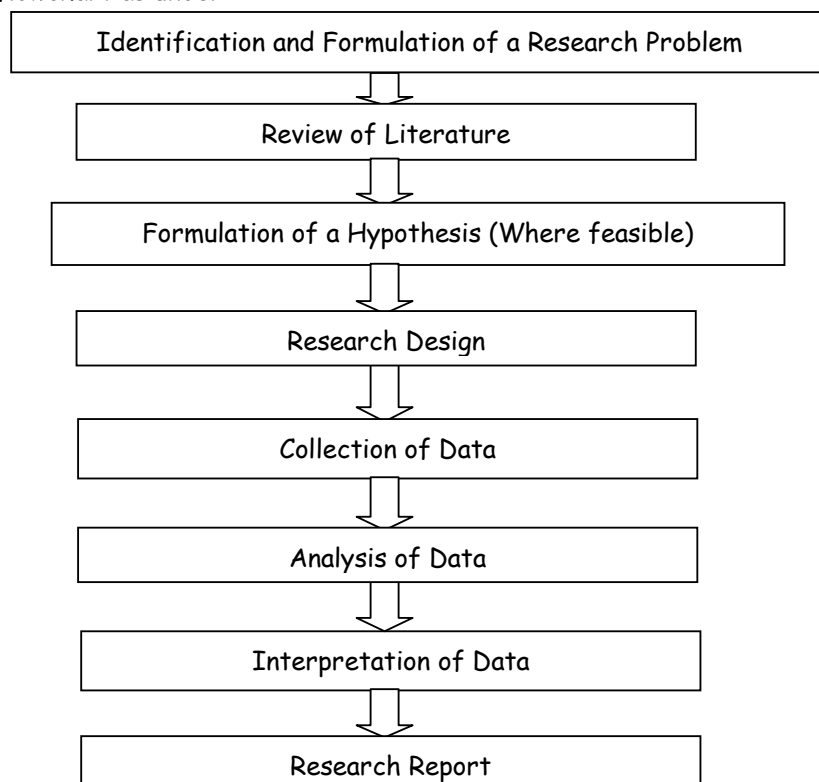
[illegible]

Identification and Formulation of a Research Problem

Review of Literature

Formulation of a Hypothesis (Where feasible)

Research Design

Collection of Data

Analysis of Data

Interpretation of Data

Research Report